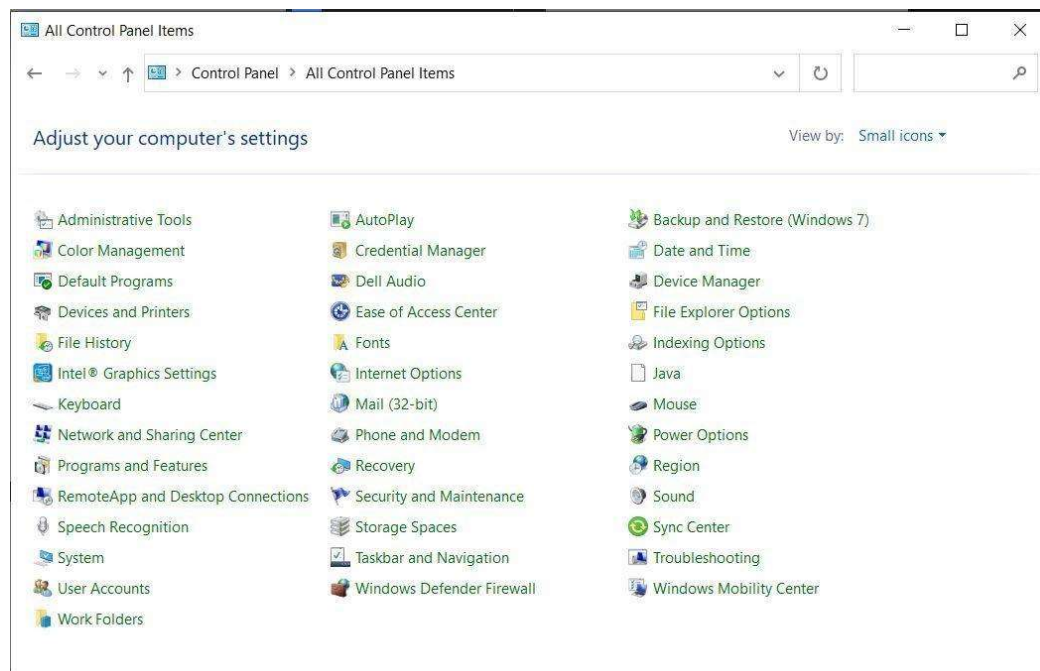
All Control Panel Items

Control Panel > All Control Panel Items

Adjust your computer's settings

View by: Small icons ▾

Administrative Tools
Color Management
Default Programs
Devices and Printers
File History
Intel® Graphics Settings
Keyboard
Network and Sharing Center
Programs and Features
RemoteApp and Desktop Connections
Speech Recognition
System
User Accounts
Work Folders

AutoPlay
Credential Manager
Dell Audio
Ease of Access Center
Fonts
Internet Options
Mail (32-bit)
Phone and Modem
Recovery
Security and Maintenance
Storage Spaces
Taskbar and Navigation
Windows Defender Firewall

Backup and Restore (Windows 7)
Date and Time
Device Manager
File Explorer Options
Indexing Options
Java
Mouse
Power Options
Region
Sound
Sync Center
Troubleshooting
Windows Mobility Center